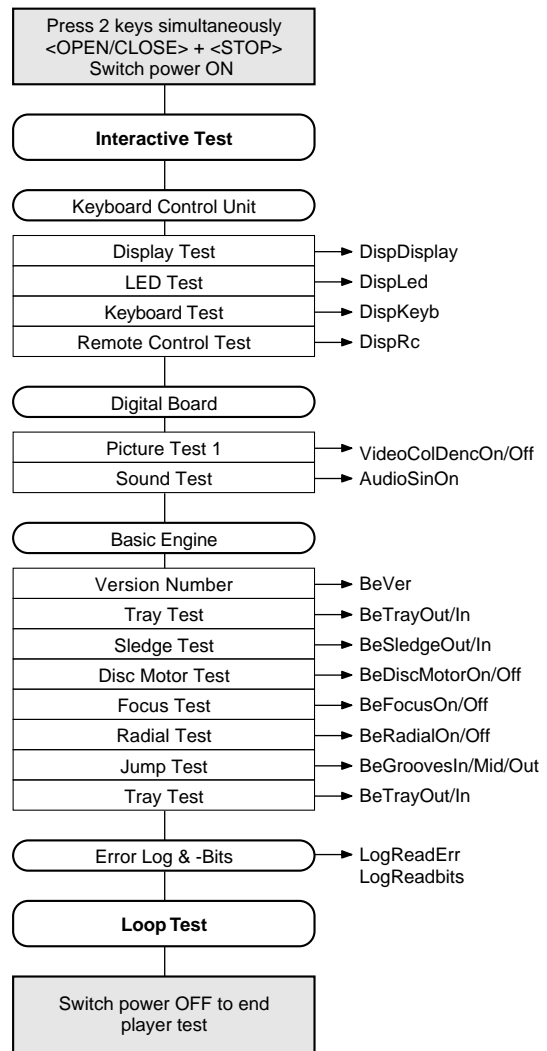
Press 2 keys simultaneously
<OPEN/CLOSE> + <STOP>
Switch power ON

Interactive Test

Keyboard Control Unit

Display Test → DispDisplay
LED Test → DispLed
Keyboard Test → DispKeyb
Remote Control Test → DispRc

Digital Board

Picture Test 1 → VideoColDencOn/Off
Sound Test → AudioSinOn

Basic Engine

Version Number → BeVer
Tray Test → BeTrayOut/In
Sledge Test → BeSledgeOut/In
Disc Motor Test → BeDiscMotorOn/Off
Focus Test → BeFocusOn/Off
Radial Test → BeRadialOn/Off
Jump Test → BeGroovesIn/Mid/Out
Tray Test → BeTrayOut/In

Error Log & -Bits → LogReadErr
LogReadbits

Loop Test

Switch power OFF to end player test